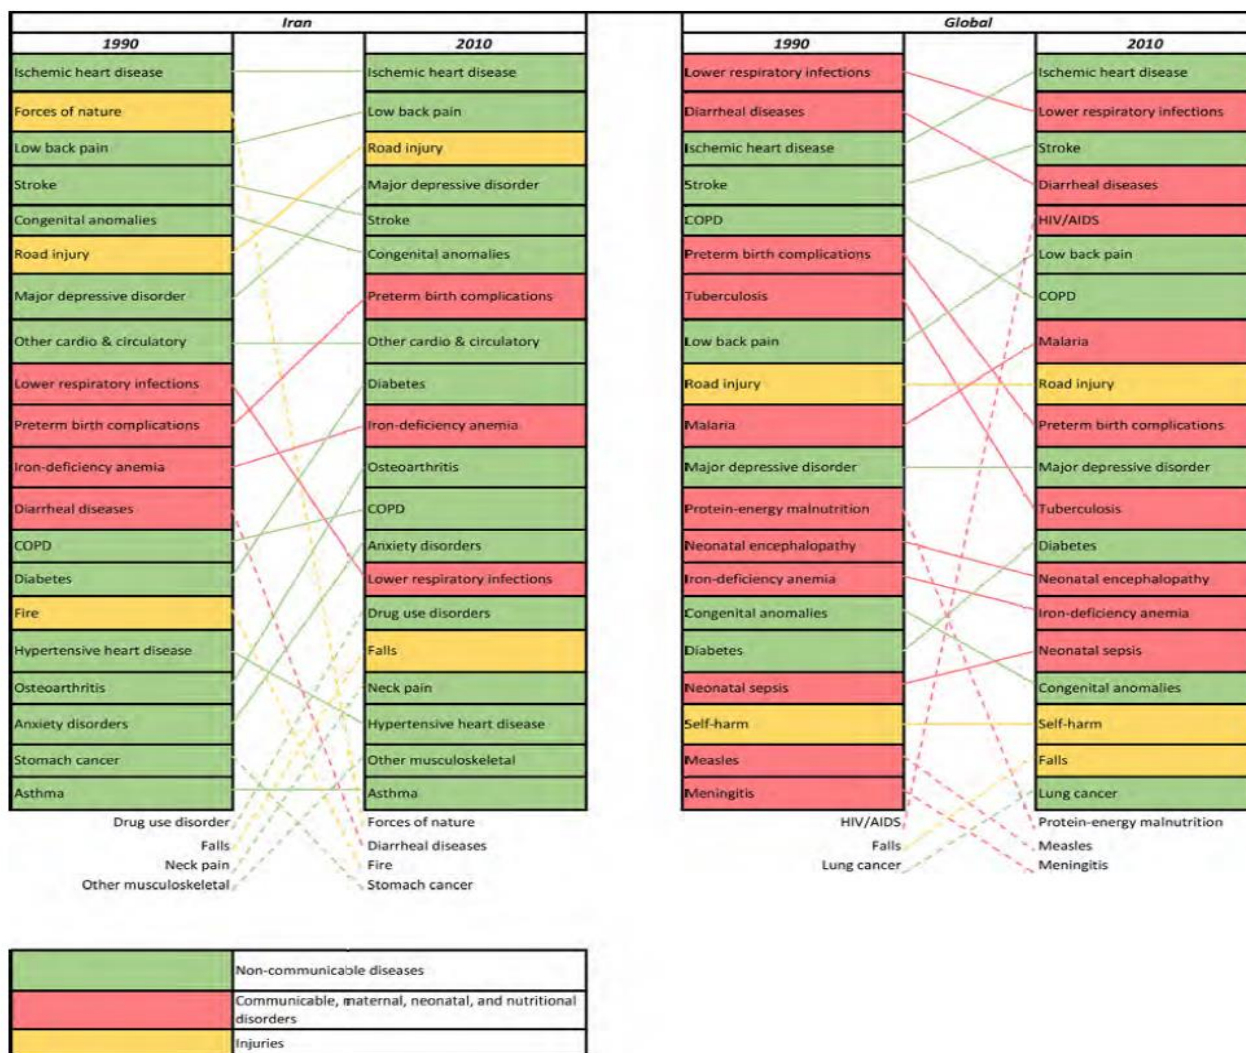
Iran

| 1990 | 2010 |
|---|---|
| Ischemic heart disease | Ischemic heart disease |
| Forces of nature | Low back pain |
| Low back pain | Road injury |
| Stroke | Major depressive disorder |
| Congenital anomalies | Stroke |
| Road injury | Congenital anomalies |
| Major depressive disorder | Preterm birth complications |
| Other cardio & circulatory | Other cardio & circulatory |
| Lower respiratory infections | Diabetes |
| Preterm birth complications | Iron-deficiency anemia |
| Iron-deficiency anemia | Osteoarthritis |
| Diarrheal diseases | COPD |
| COPD | Anxiety disorders |
| Diabetes | Lower respiratory infections |
| Fire | Drug use disorders |
| Hypertensive heart disease | Falls |
| Osteoarthritis | Neck pain |
| Anxiety disorders | Hypertensive heart disease |
| Stomach cancer | Other musculoskeletal |
| Asthma | Asthma |

Drug use disorder
Falls
Neck pain
Other musculoskeletal

Forces of nature
Diarrheal diseases
Fire
Stomach cancer

Global

| 1990 | 2010 |
|---|---|
| Lower respiratory infections | Ischemic heart disease |
| Diarrheal diseases | Lower respiratory infections |
| Ischemic heart disease | Stroke |
| Stroke | Diarrheal diseases |
| COPD | HIV/AIDS |
| Preterm birth complications | Low back pain |
| Tuberculosis | COPD |
| Low back pain | Malaria |
| Road injury | Road injury |
| Malaria | Preterm birth complications |
| Major depressive disorder | Major depressive disorder |
| Protein-energy malnutrition | Tuberculosis |
| Neonatal encephalopathy | Diabetes |
| Iron-deficiency anemia | Neonatal encephalopathy |
| Congenital anomalies | Iron-deficiency anemia |
| Diabetes | Neonatal sepsis |
| Neonatal sepsis | Congenital anomalies |
| Self-harm | Self-harm |
| Measles | Falls |
| Meningitis | Lung cancer |

HIV/AIDS
Falls
Lung cancer

Protein-energy malnutrition
Measles
Meningitis

| | |
|---|---|
| | Non-communicable diseases |
| | Communicable, maternal, neonatal, and nutritional disorders |
| | Injuries |